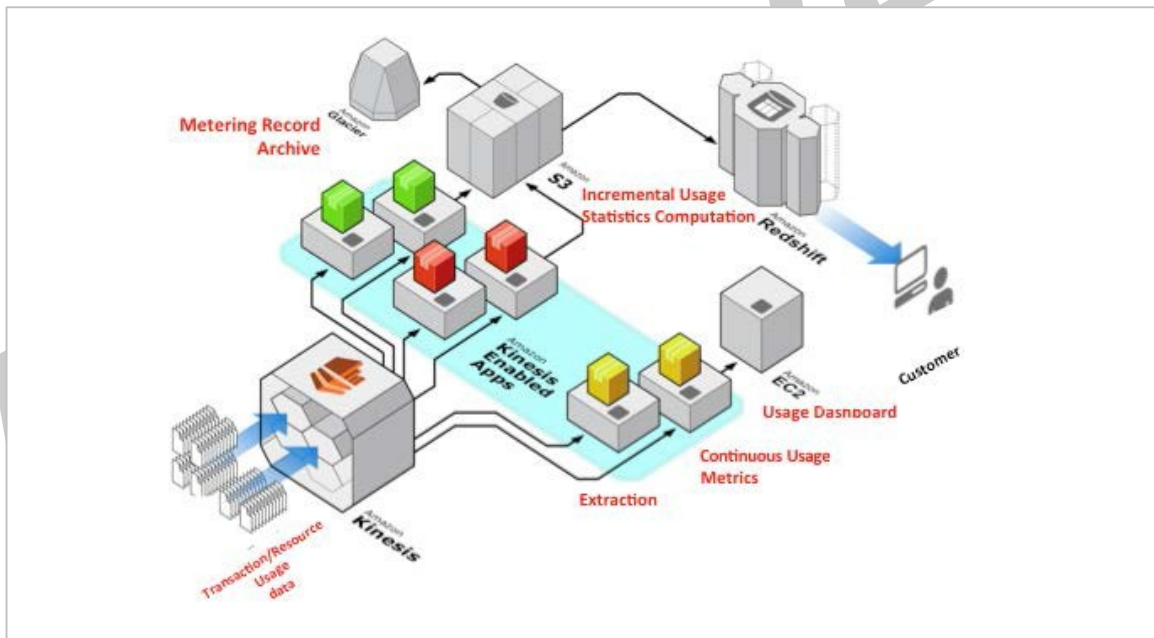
Amazon Glacier

Metering Record Archive

Amazon S3

Incremental Usage Statistics Computation

Amazon Redshift

Amazon Kinesis Enabled Apps

Amazon EC2

Customer

Usage Dashboard

Continuous Usage Metrics

Extraction

Amazon Kinesis

Transaction/Resource Usage data